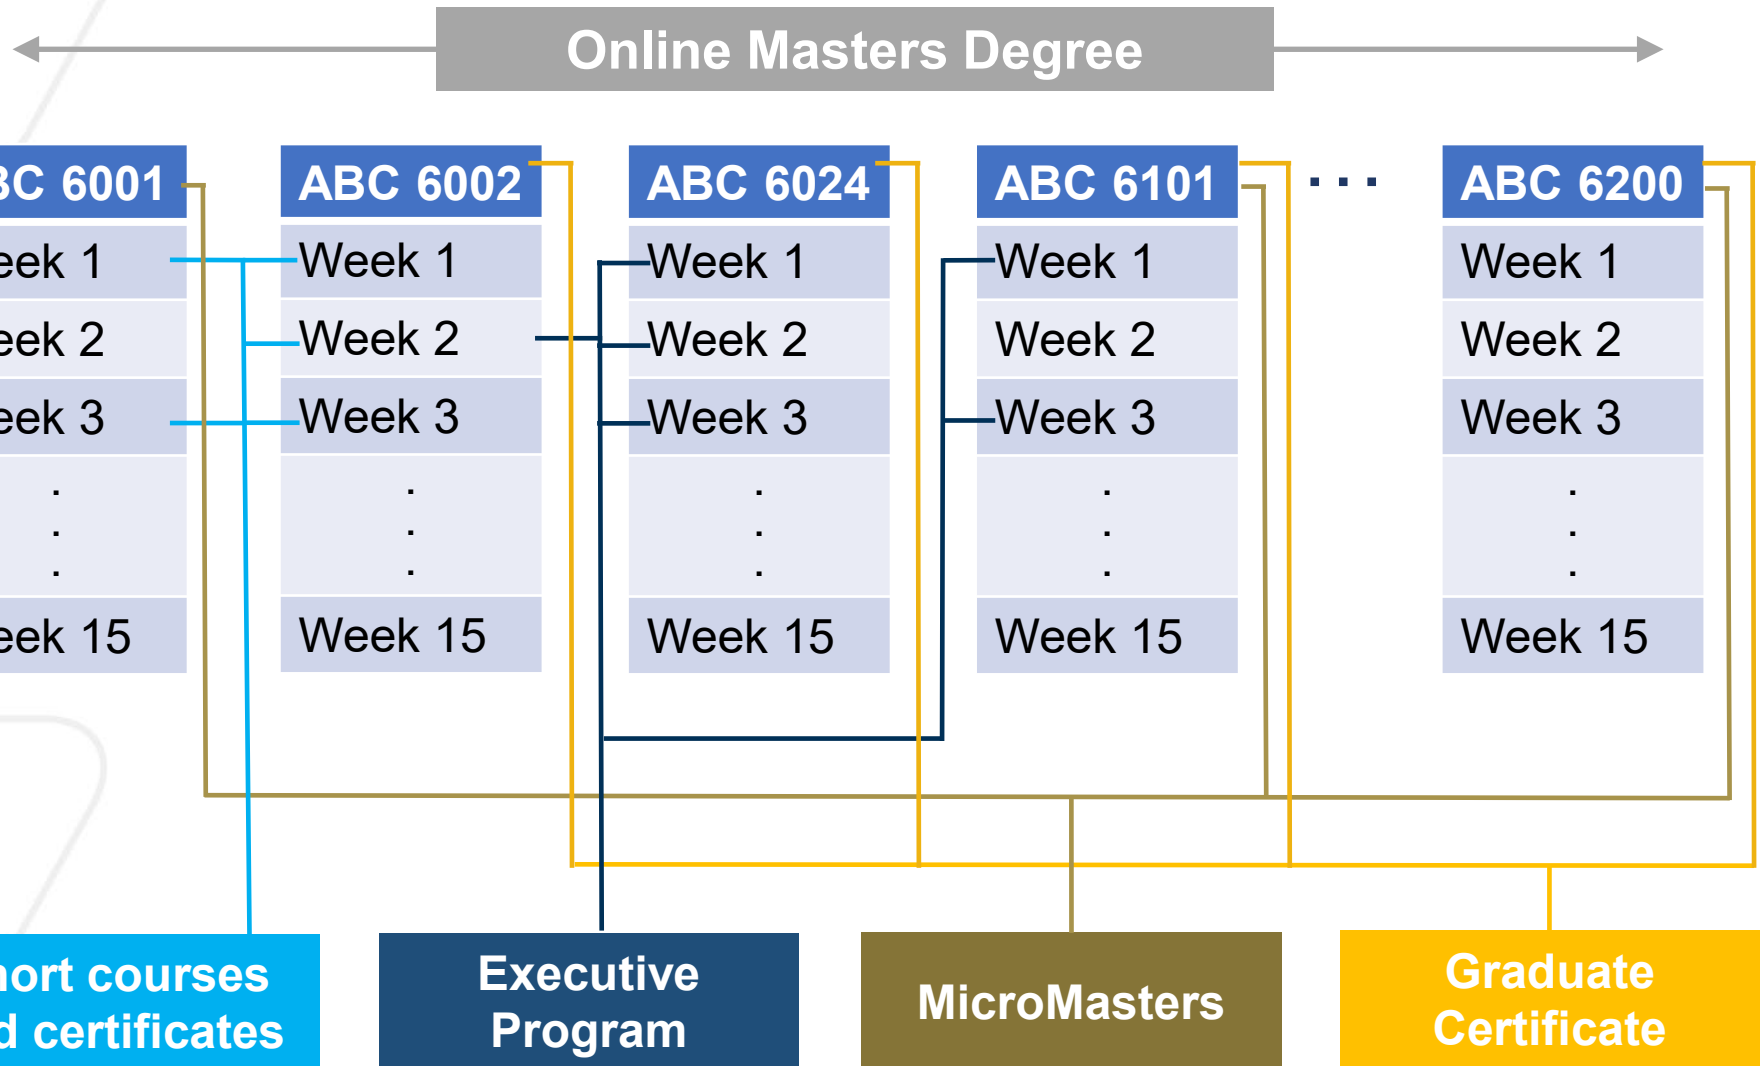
Online Masters Degree

BC 6001
eek 1
eek 2
eek 3
.
.
.
eek 15

ABC 6002
Week 1
Week 2
Week 3
.
.
.
Week 15

ABC 6024
Week 1
Week 2
Week 3
.
.
.
Week 15

ABC 6101
Week 1
Week 2
Week 3
.
.
.
Week 15

. . .

ABC 6200
Week 1
Week 2
Week 3
.
.
.
Week 15

hort courses
d certificates

Executive
Program

MicroMasters

Graduate
Certificate